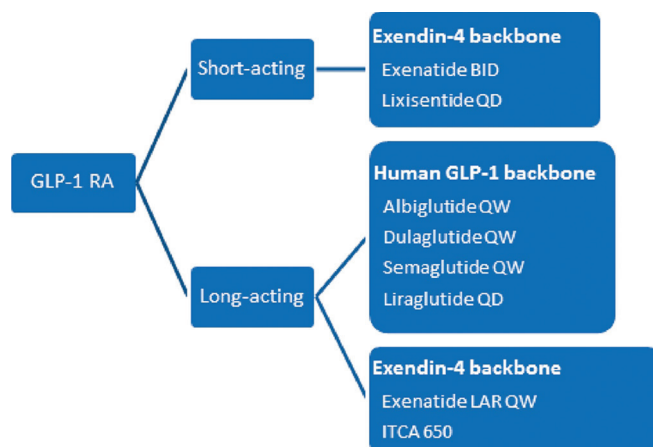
GLP-1 RA

Short-acting

Exendin-4 backbone
Exenatide BID
Lixisentide QD

Long-acting

Human GLP-1 backbone
Albiglutide QW
Dulaglutide QW
Semaglutide QW
Liraglutide QD

Exendin-4 backbone
Exenatide LAR QW
ITCA 650